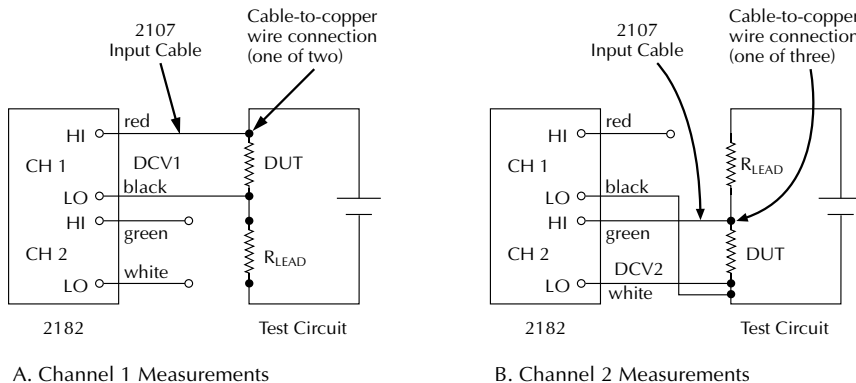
2107
Input Cable

Cable-to-copper wire connection (one of two)

HI
CH 1
LO
HI
CH 2
LO

red
DCV1
black
green
white

DUT
$R_{LEAD}$

2182

Test Circuit

A. Channel 1 Measurements

2107
Input Cable

Cable-to-copper wire connection (one of three)

HI
CH 1
LO
HI
CH 2
LO

red
black
green
DCV2
white

$R_{LEAD}$
DUT

2182

Test Circuit

B. Channel 2 Measurements